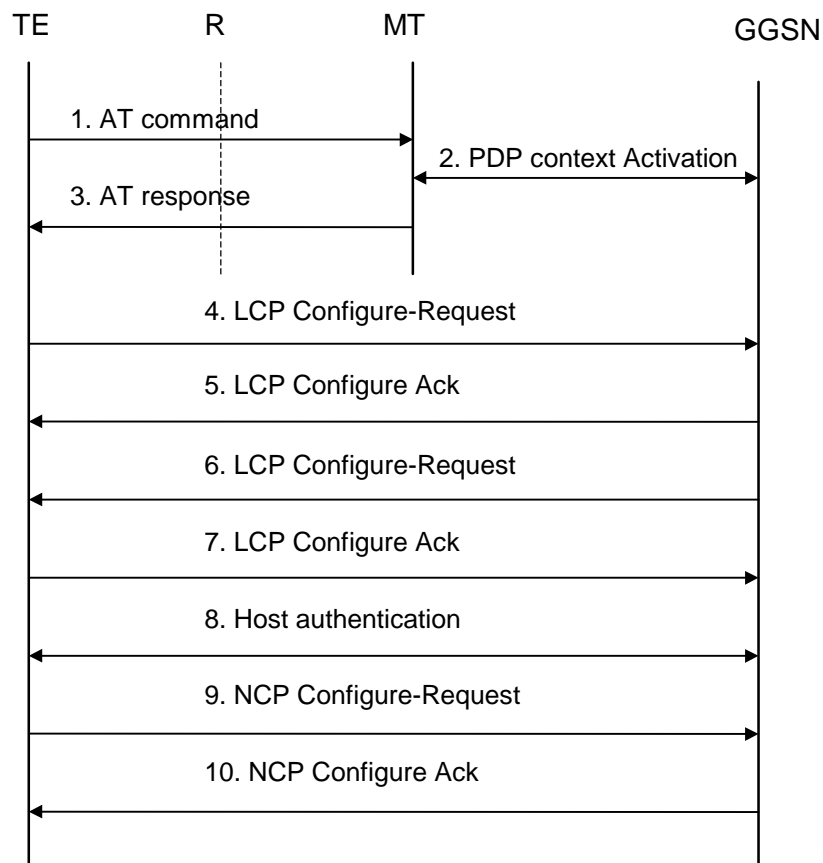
TE R MT GGSN

1. AT command

2. PDP context Activation

3. AT response

4. LCP Configure-Request

5. LCP Configure Ack

6. LCP Configure-Request

7. LCP Configure Ack

8. Host authentication

9. NCP Configure-Request

10. NCP Configure Ack